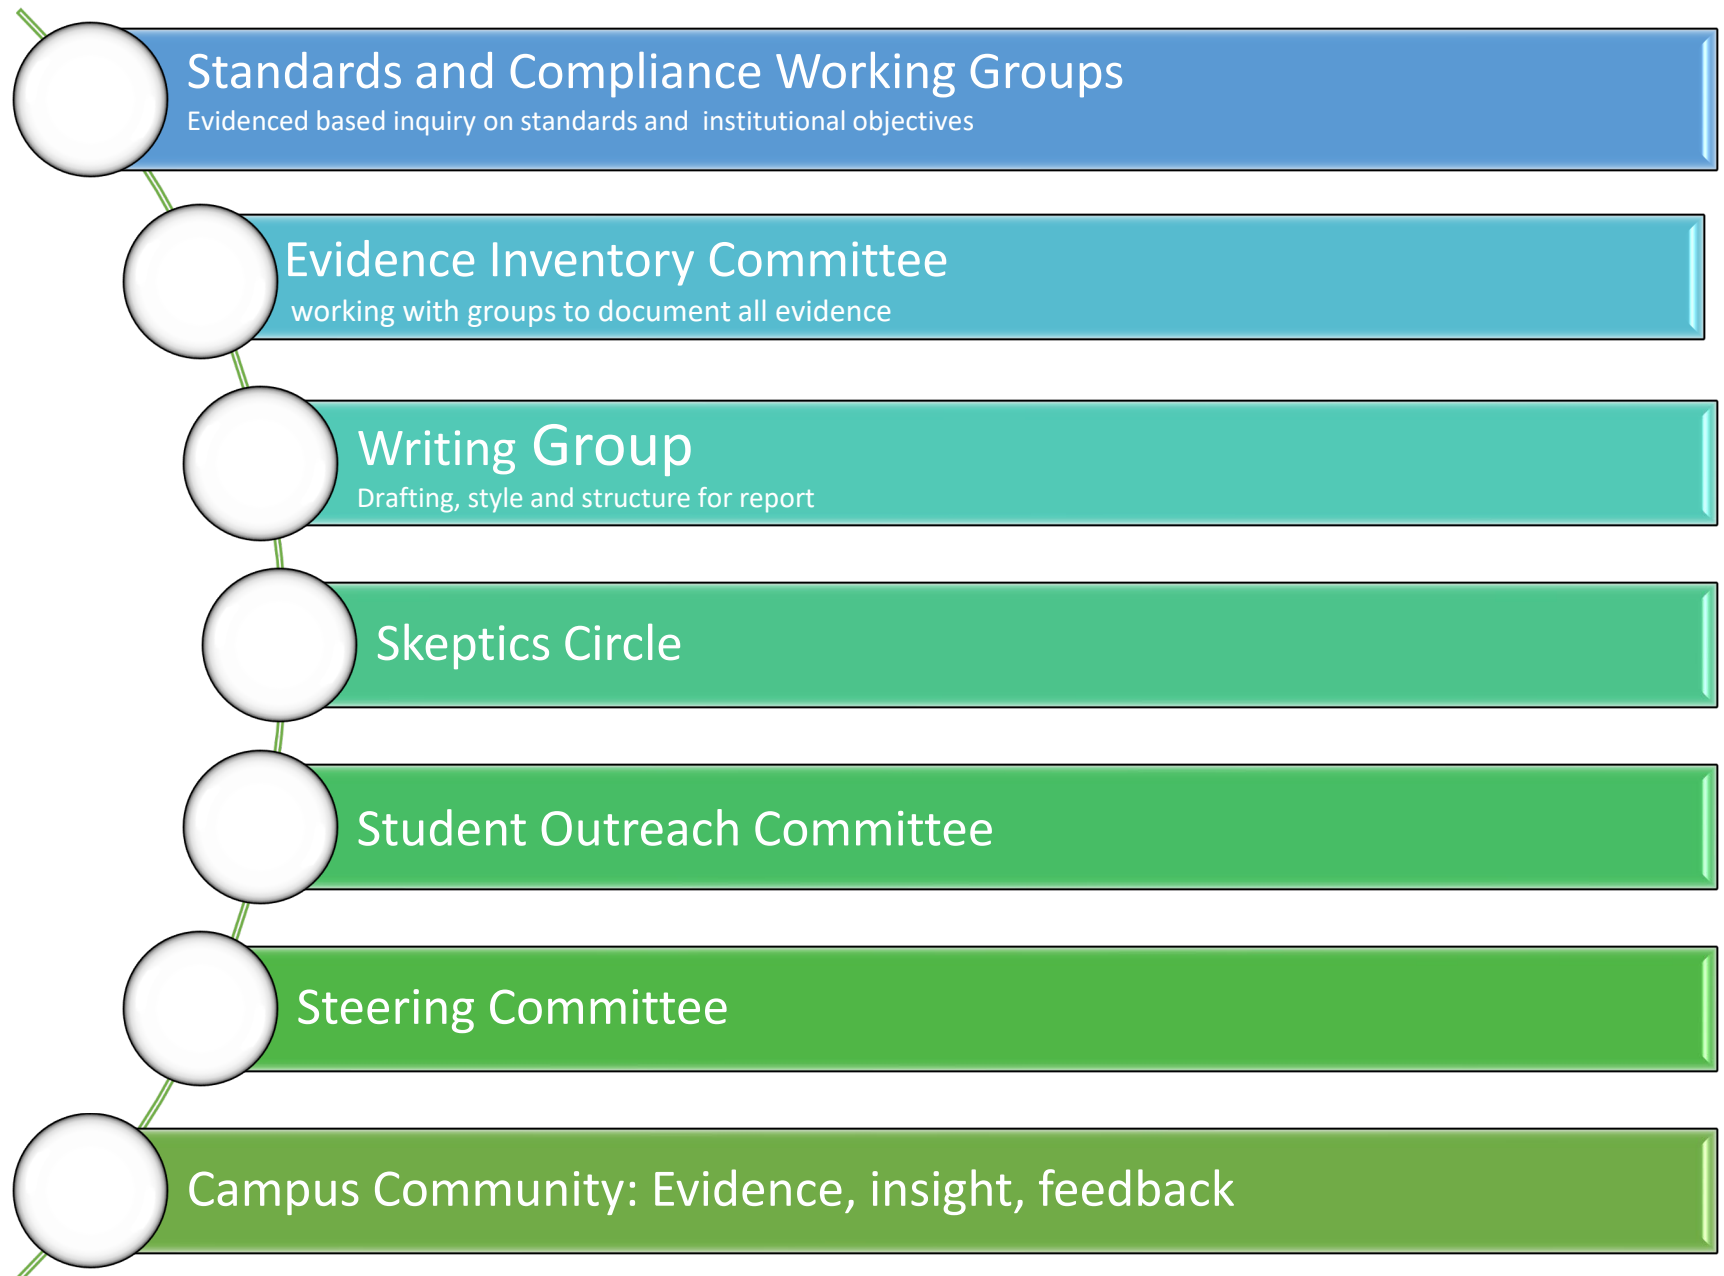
Standards and Compliance Working Groups
Evidenced based inquiry on standards and institutional objectives

Evidence Inventory Committee
working with groups to document all evidence

Writing Group
Drafting, style and structure for report

Skeptics Circle

Student Outreach Committee

Steering Committee

Campus Community: Evidence, insight, feedback